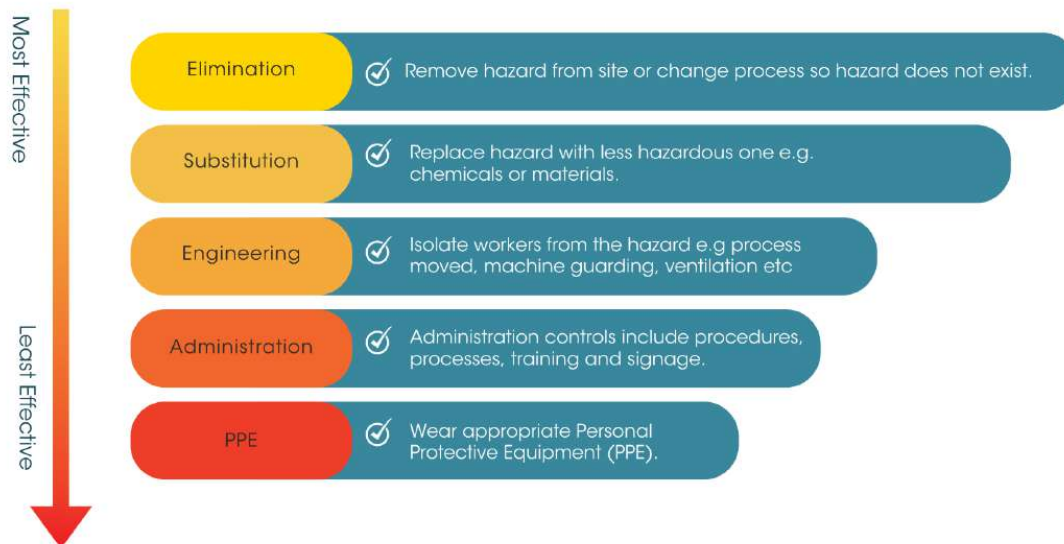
Most Effective

Least Effective

Elimination
Remove hazard from site or change process so hazard does not exist.

Substitution
Replace hazard with less hazardous one e.g. chemicals or materials.

Engineering
Isolate workers from the hazard e.g process moved, machine guarding, ventilation etc

Administration
Administration controls include procedures, processes, training and signage.

PPE
Wear appropriate Personal Protective Equipment (PPE).